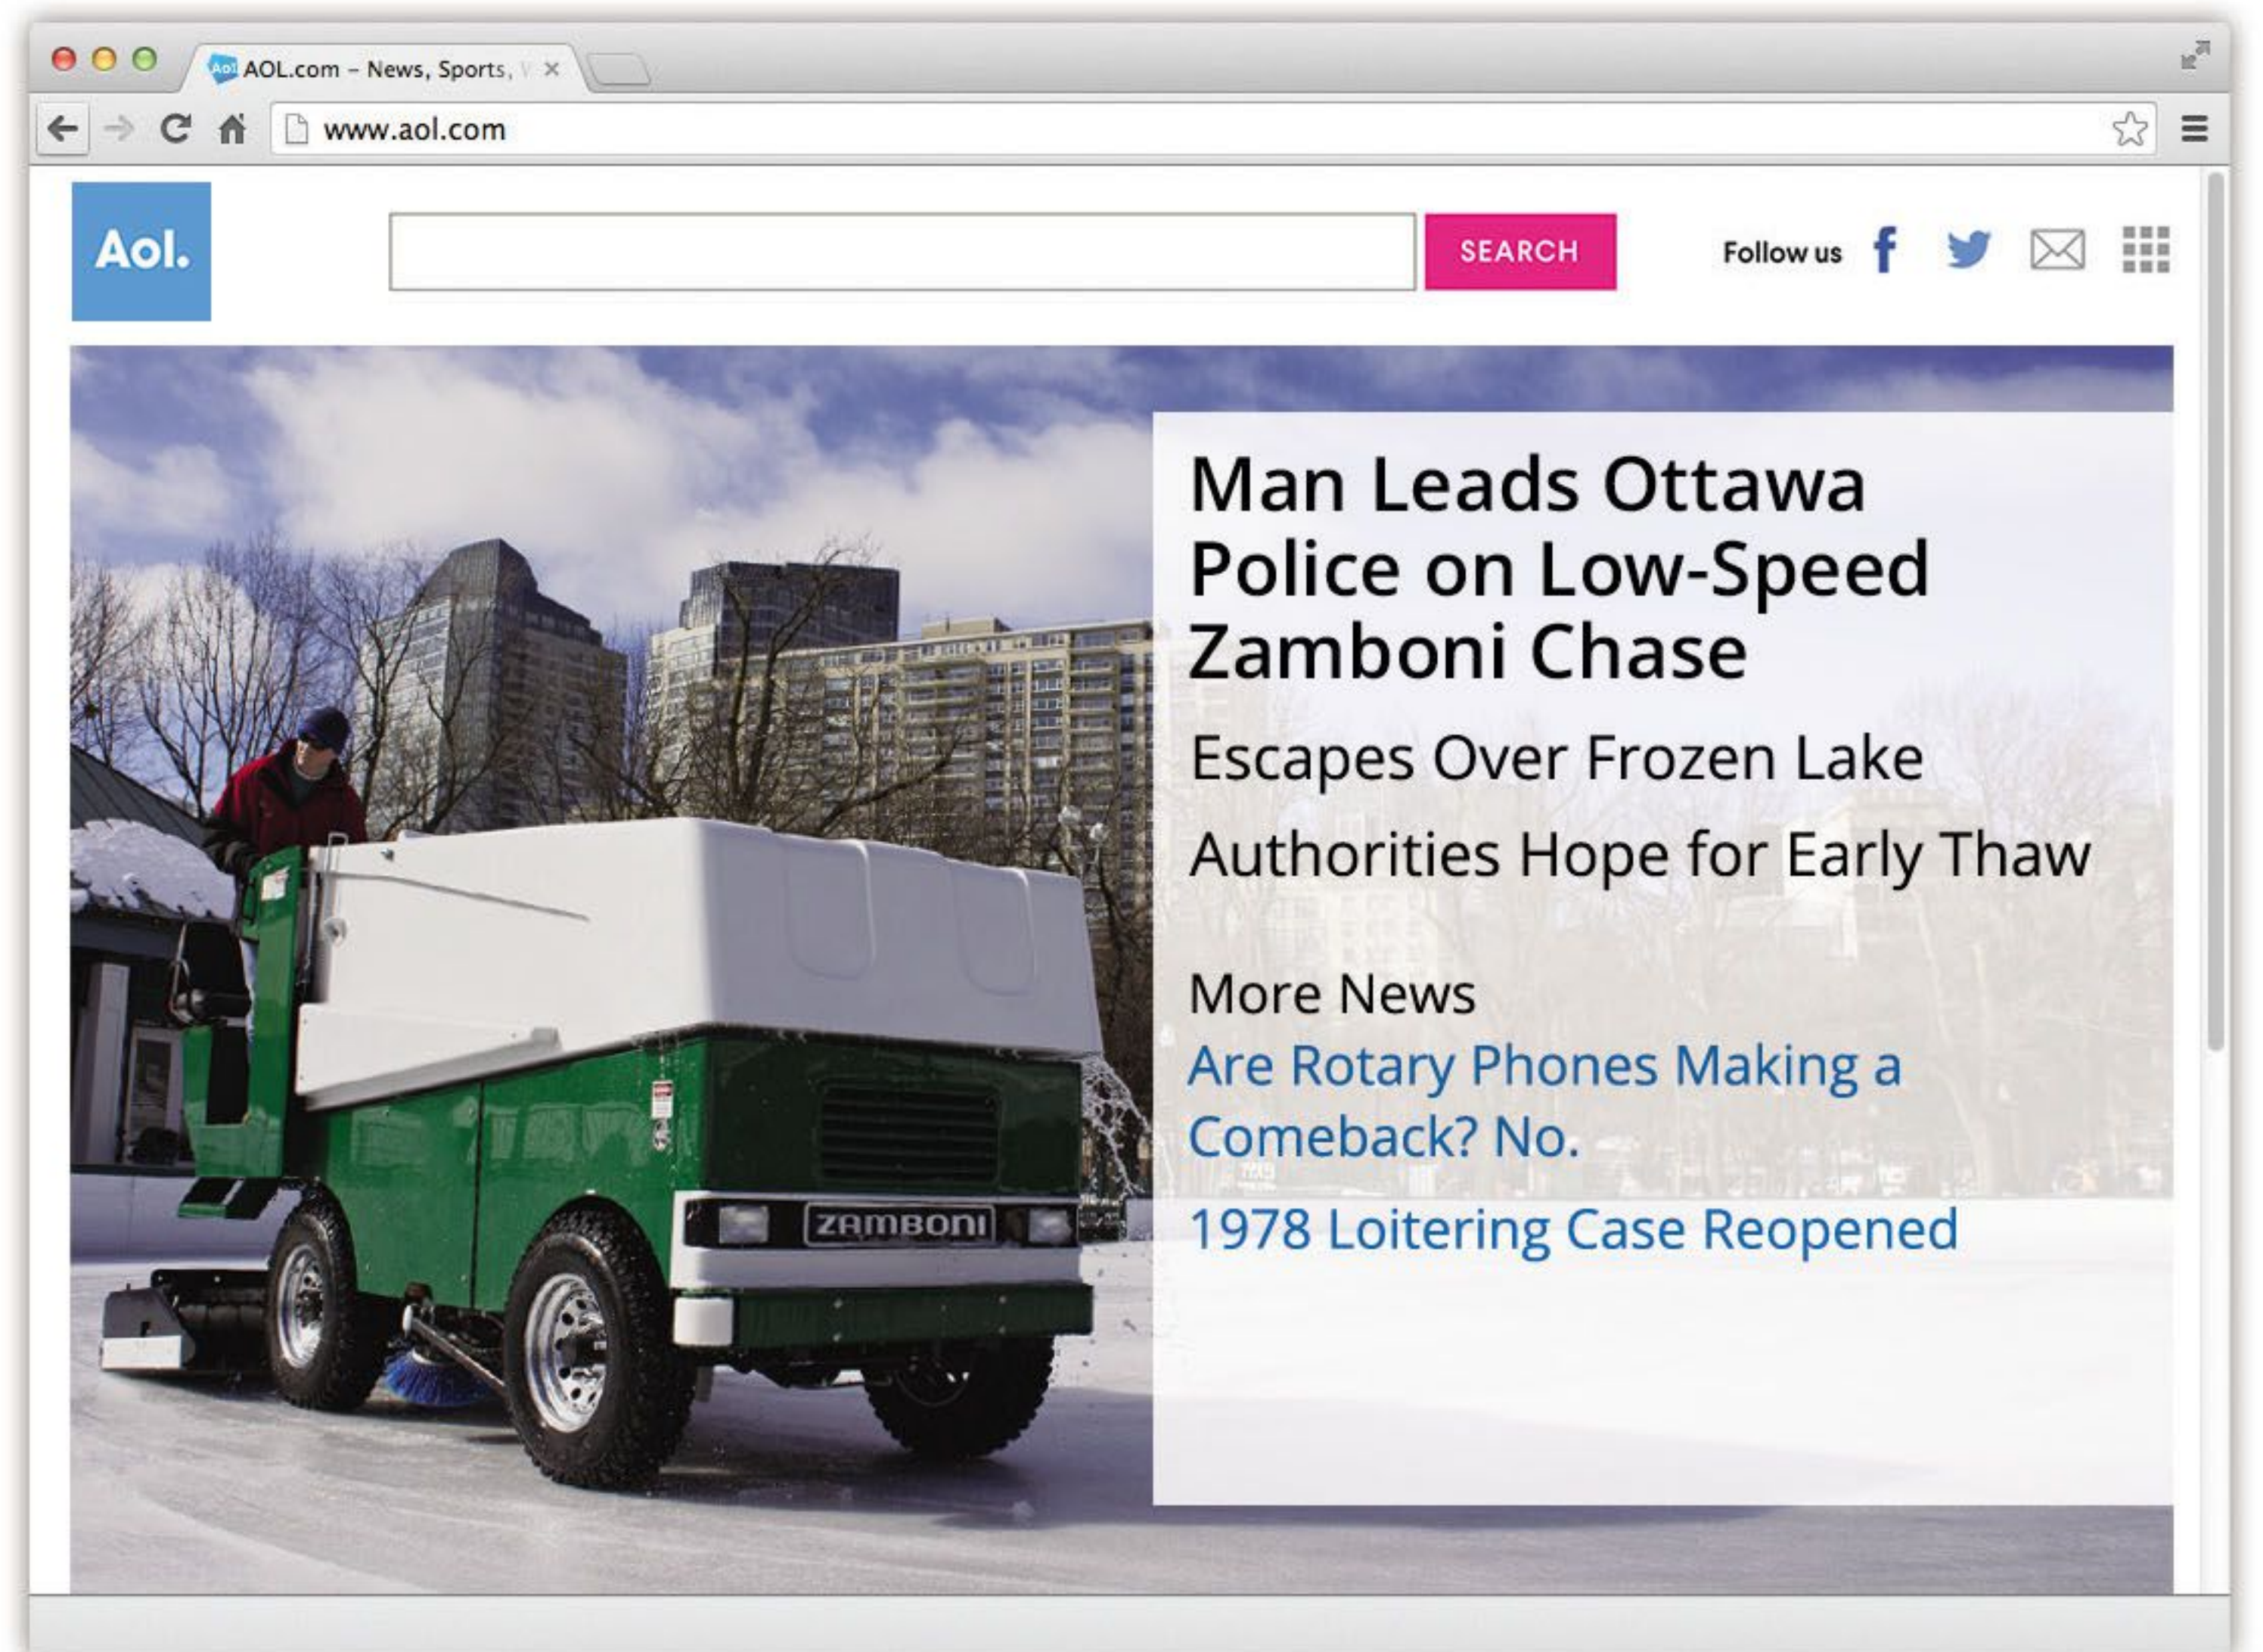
AOL.com – News, Sports, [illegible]

www.aol.com

Aol.

SEARCH

Follow us

Man Leads Ottawa Police on Low-Speed Zamboni Chase

Escapes Over Frozen Lake

Authorities Hope for Early Thaw

More News

Are Rotary Phones Making a Comeback? No.

1978 Loitering Case Reopened

ZAMBONI